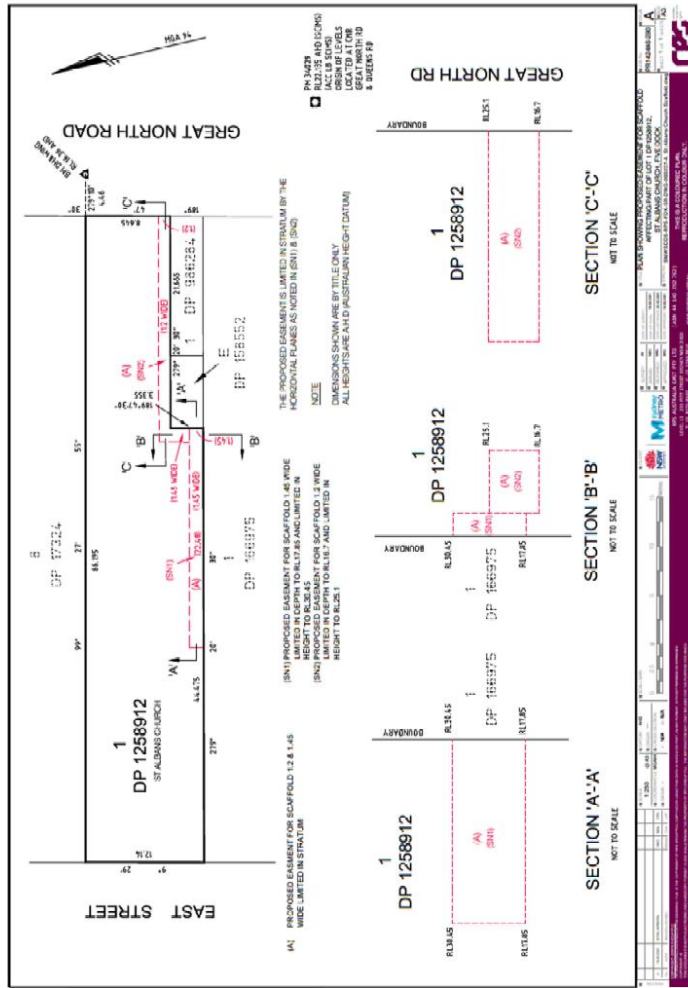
MGA 94

PM 34629
RL32.35 AND (SCIMS)
(ACC LB SCIMS)
ORIGIN OF LEVELS
LOCATED AT CNR
GREAT NORTH RD
& QUEENS RD

GREAT NORTH ROAD

EAST STREET

1
DP 1258912
ST ALBANS CHURCH

B
DP 87324

1
DP 166875

E
DP 158552

1
DP 986284

'A' 'A' 'B' 'B' 'C' 'C'

(A) (SN1) (A) (SN2)

(1.45 WIDE) (1.45 WIDE) (1.2 WIDE)

(1.45)

99° 27' 55" 38' 279° 279°10' 189°47'30" 30" 20' 29' 9°

12.16 44.675 66.195 3.355 21.655 8.665 4.46 17.446

(A) PROPOSED EASEMENT FOR SCAFFOLD 1.2 & 1.45 WIDE LIMITED IN STRATUM

(SN1) PROPOSED EASEMENT FOR SCAFFOLD 1.45 WIDE LIMITED IN DEPTH TO RL17.45 AND LIMITED IN HEIGHT TO RL30.45
(SN2) PROPOSED EASEMENT FOR SCAFFOLD 1.2 WIDE LIMITED IN DEPTH TO RL16.7 AND LIMITED IN HEIGHT TO RL25.1

THE PROPOSED EASEMENT IS LIMITED IN STRATUM BY THE HORIZONTAL PLANES AS NOTED IN (SN1) & (SN2)

NOTE
DIMENSIONS SHOWN ARE BY TITLE ONLY
ALL HEIGHTS ARE A.H.D (AUSTRALIAN HEIGHT DATUM)

SECTION 'A'-'A'
NOT TO SCALE
1
DP 1258912
(A) (SN1)
1
DP 166875
RL30.45 RL17.45 BOUNDARY

SECTION 'B'-'B'
NOT TO SCALE
1
DP 1258912
(A) (SN1) (A) (SN2)
1
DP 166875
RL30.45 RL17.45 RL25.1 RL16.7 BOUNDARY

SECTION 'C'-'C'
NOT TO SCALE
1
DP 1258912
(A) (SN2)
GREAT NORTH RD
RL25.1 RL16.7 BOUNDARY

Sydney METRO
NSW

PLAN SHOWING PROPOSED EASEMENT FOR SCAFFOLD AFFECTING PART OF LOT 1 DP1258912, ST ALBANS CHURCH, FIVE DOCK

THIS IS A COLOURED PLAN. REPRODUCTION IN COLOUR ONLY.

1:250

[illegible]